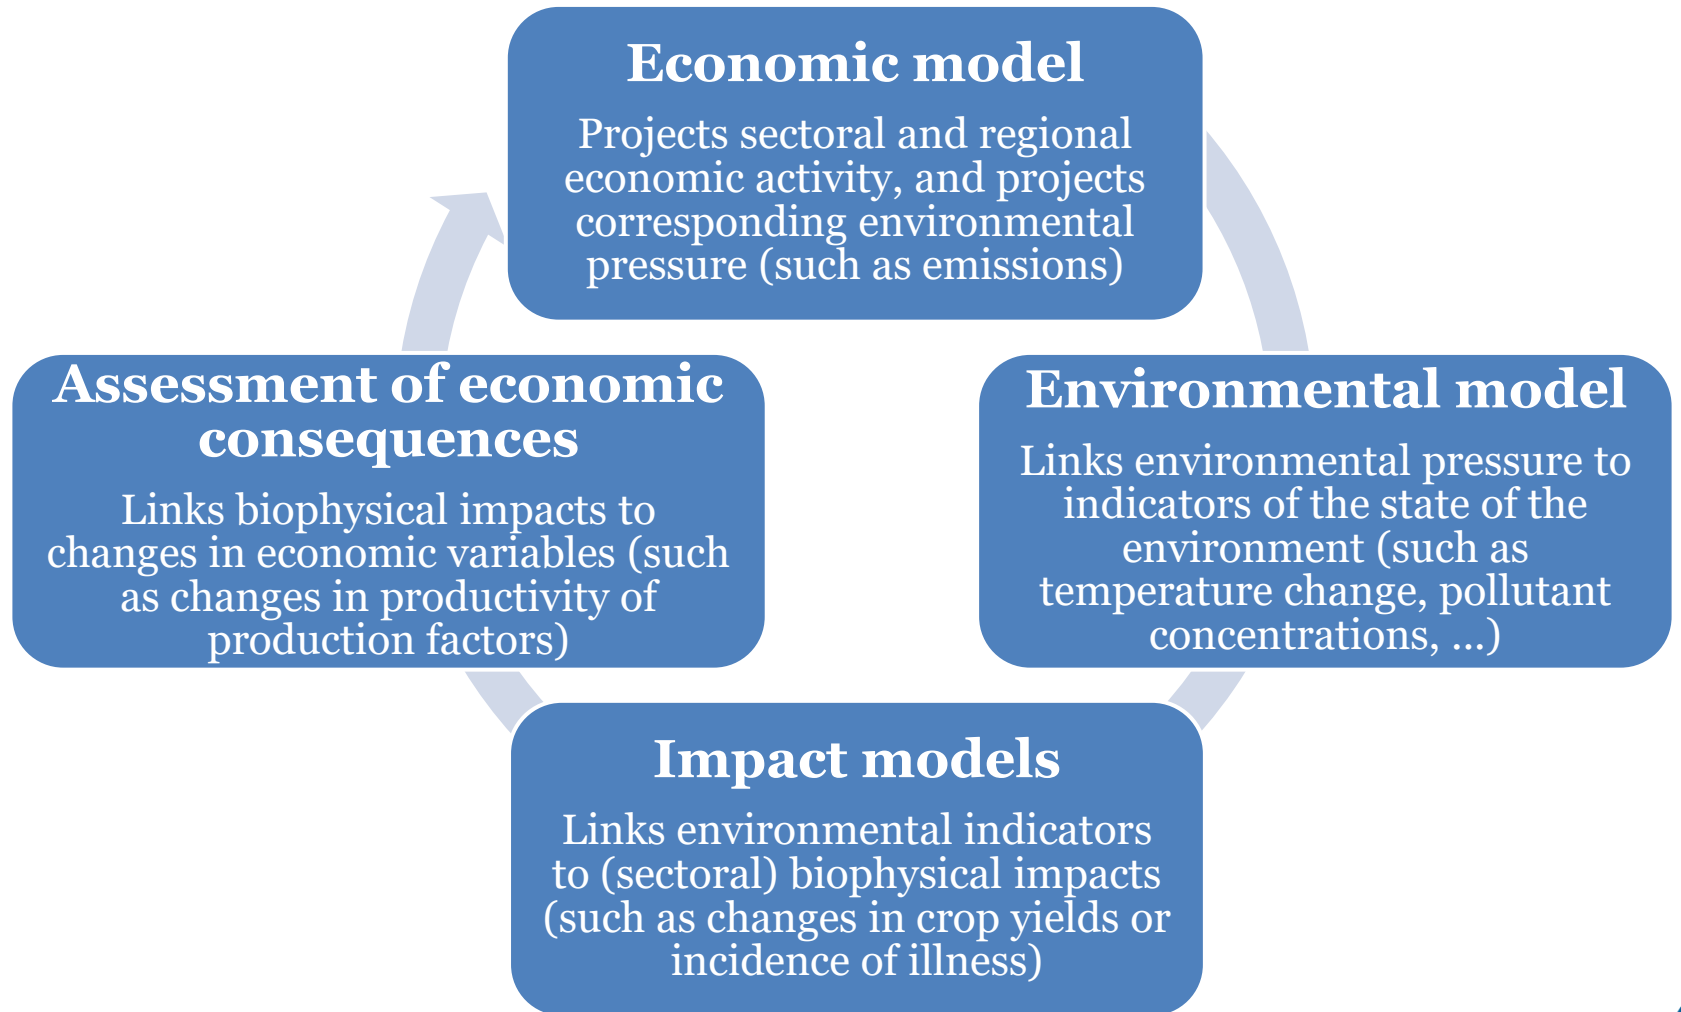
Economic model

Projects sectoral and regional economic activity, and projects corresponding environmental pressure (such as emissions)

Environmental model

Links environmental pressure to indicators of the state of the environment (such as temperature change, pollutant concentrations, ...)

Impact models

Links environmental indicators to (sectoral) biophysical impacts (such as changes in crop yields or incidence of illness)

Assessment of economic consequences

Links biophysical impacts to changes in economic variables (such as changes in productivity of production factors)